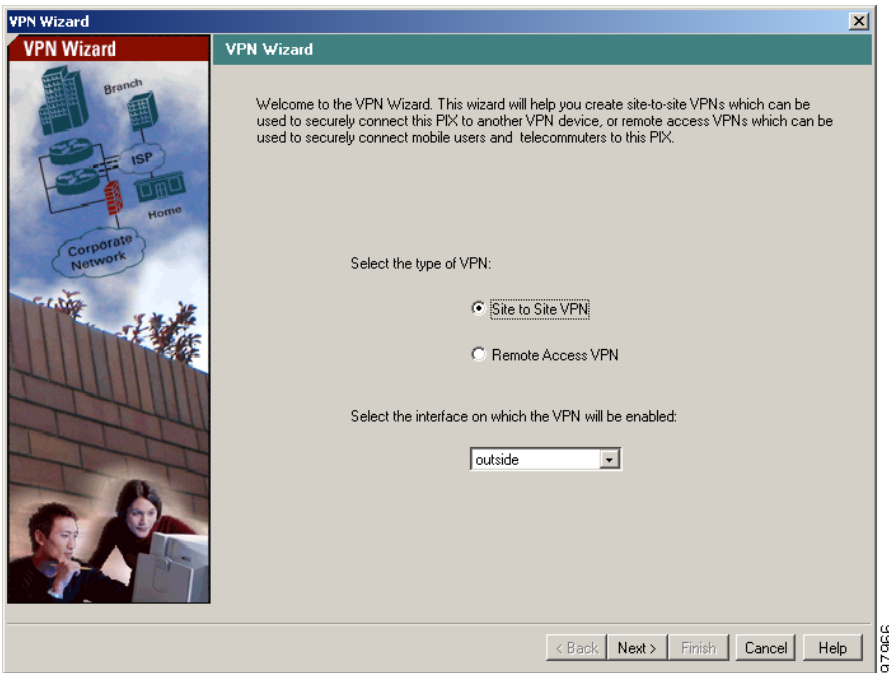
VPN Wizard

VPN Wizard

Branch

ISP

Home

Corporate Network

VPN Wizard

Welcome to the VPN Wizard. This wizard will help you create site-to-site VPNs which can be used to securely connect this PIX to another VPN device, or remote access VPNs which can be used to securely connect mobile users and telecommuters to this PIX.

Select the type of VPN:

Site to Site VPN

Remote Access VPN

Select the interface on which the VPN will be enabled:

outside

< Back Next > Finish Cancel Help

97966